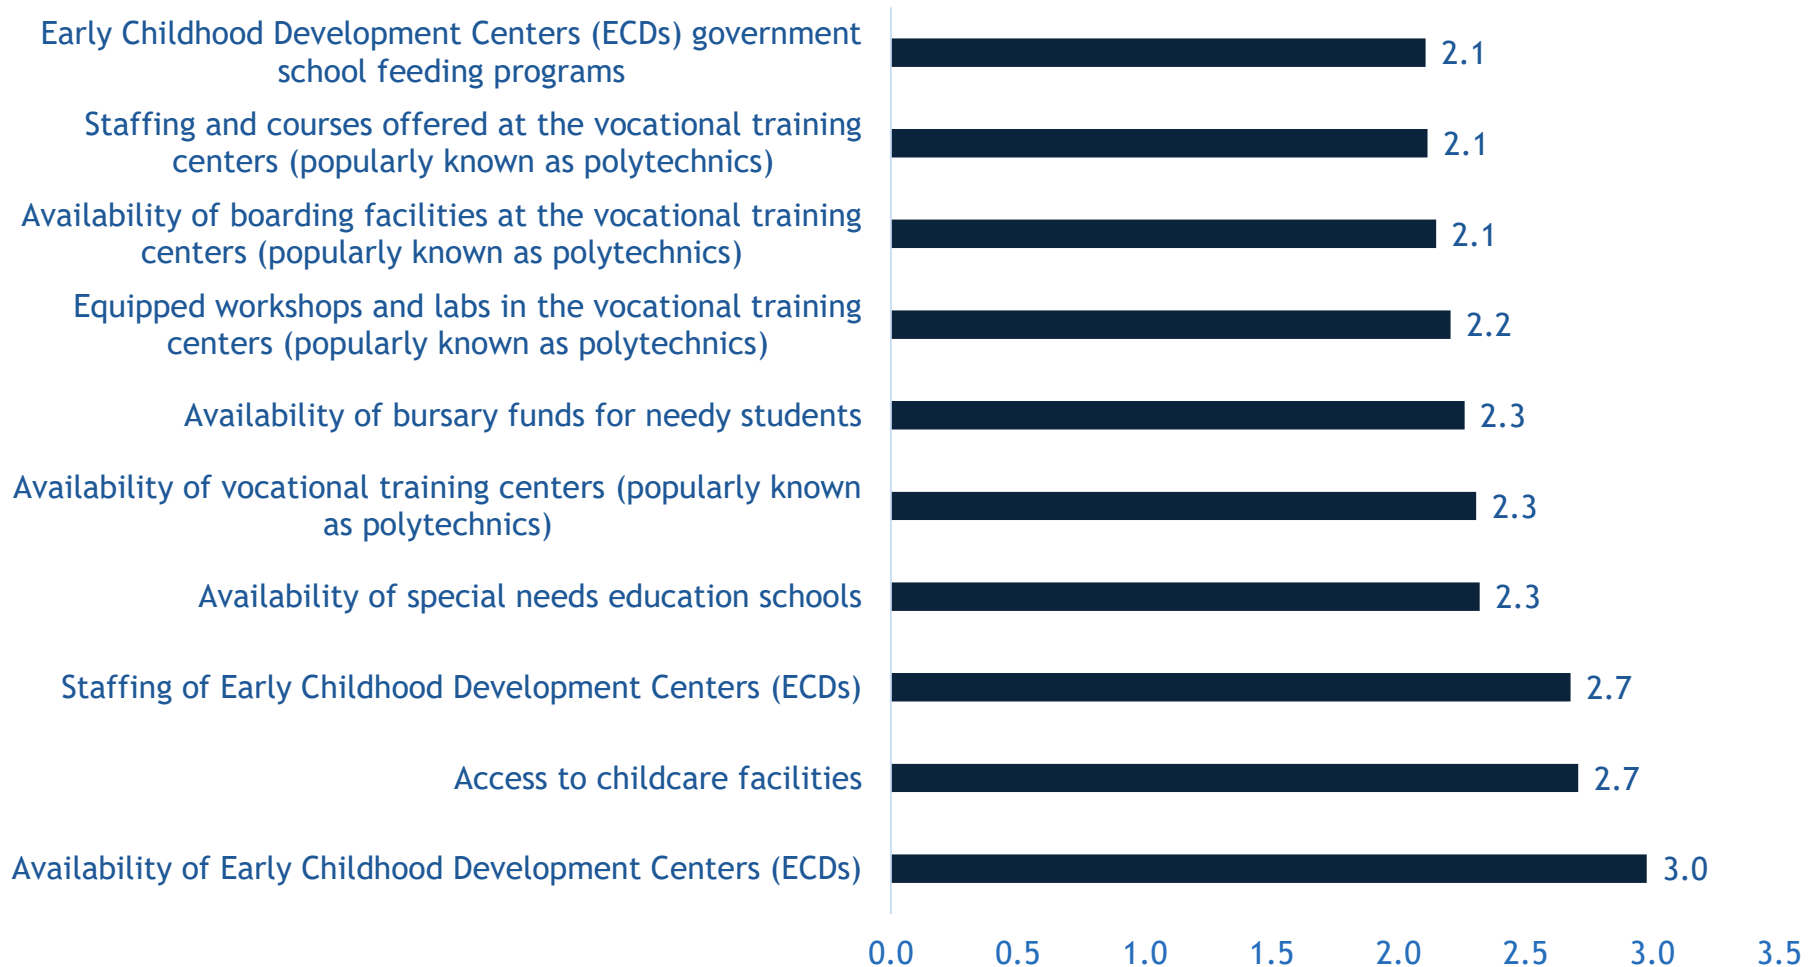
Early Childhood Development Centers (ECDs) government school feeding programs 2.1

Staffing and courses offered at the vocational training centers (popularly known as polytechnics) 2.1

Availability of boarding facilities at the vocational training centers (popularly known as polytechnics) 2.1

Equipped workshops and labs in the vocational training centers (popularly known as polytechnics) 2.2

Availability of bursary funds for needy students 2.3

Availability of vocational training centers (popularly known as polytechnics) 2.3

Availability of special needs education schools 2.3

Staffing of Early Childhood Development Centers (ECDs) 2.7

Access to childcare facilities 2.7

Availability of Early Childhood Development Centers (ECDs) 3.0

0.0 0.5 1.0 1.5 2.0 2.5 3.0 3.5